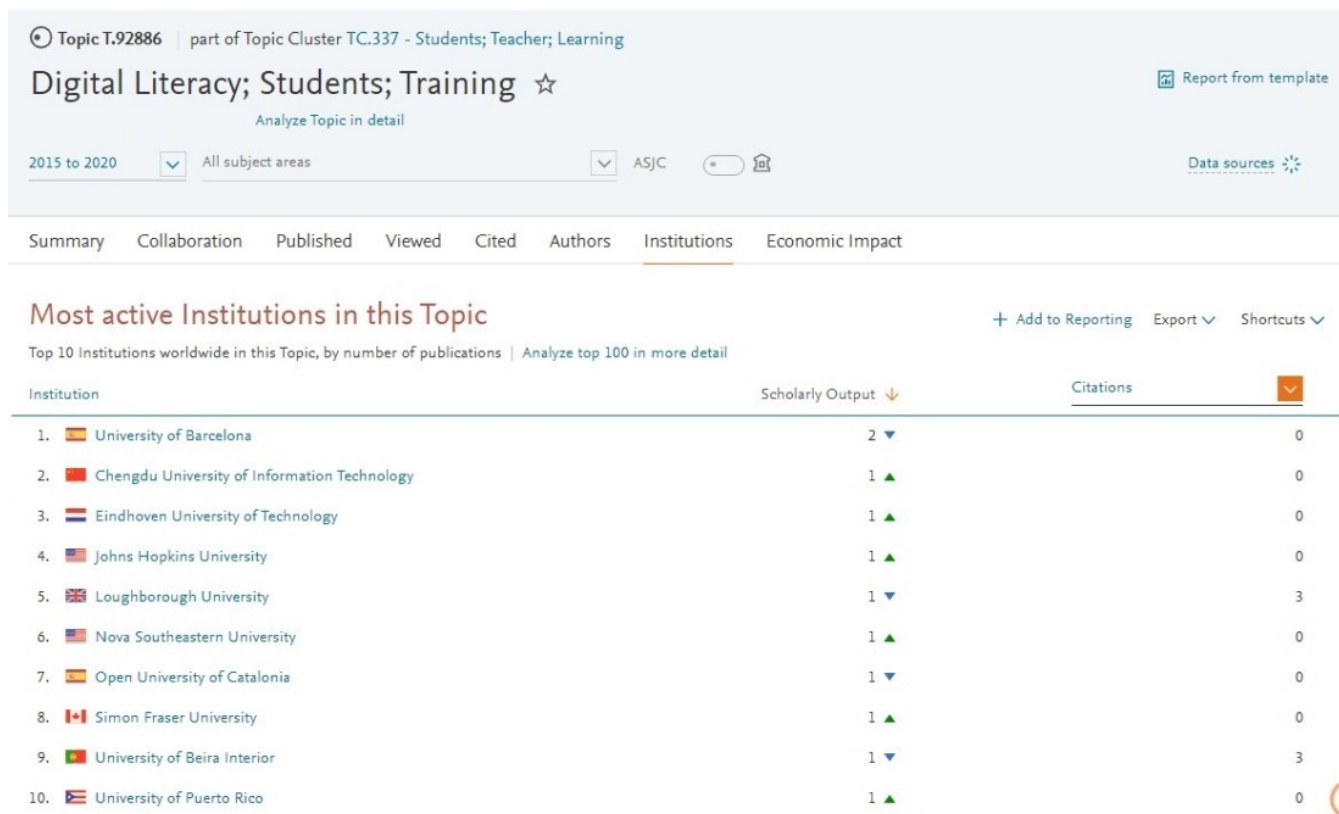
Topic T.92886 | part of Topic Cluster TC.337 - Students; Teacher; Learning

Digital Literacy; Students; Training ☆

Analyze Topic in detail

Report from template

2015 to 2020 All subject areas ASJC

Data sources

Summary Collaboration Published Viewed Cited Authors Institutions Economic Impact

Most active Institutions in this Topic

+ Add to Reporting Export Shortcuts

Top 10 Institutions worldwide in this Topic, by number of publications | Analyze top 100 in more detail

| Institution | Scholarly Output | Citations |
|---|---|---|
| 1. University of Barcelona | 2 ▼ | 0 |
| 2. Chengdu University of Information Technology | 1 ▲ | 0 |
| 3. Eindhoven University of Technology | 1 ▲ | 0 |
| 4. Johns Hopkins University | 1 ▲ | 0 |
| 5. Loughborough University | 1 ▼ | 3 |
| 6. Nova Southeastern University | 1 ▲ | 0 |
| 7. Open University of Catalonia | 1 ▼ | 0 |
| 8. Simon Fraser University | 1 ▲ | 0 |
| 9. University of Beira Interior | 1 ▼ | 3 |
| 10. University of Puerto Rico | 1 ▲ | 0 |